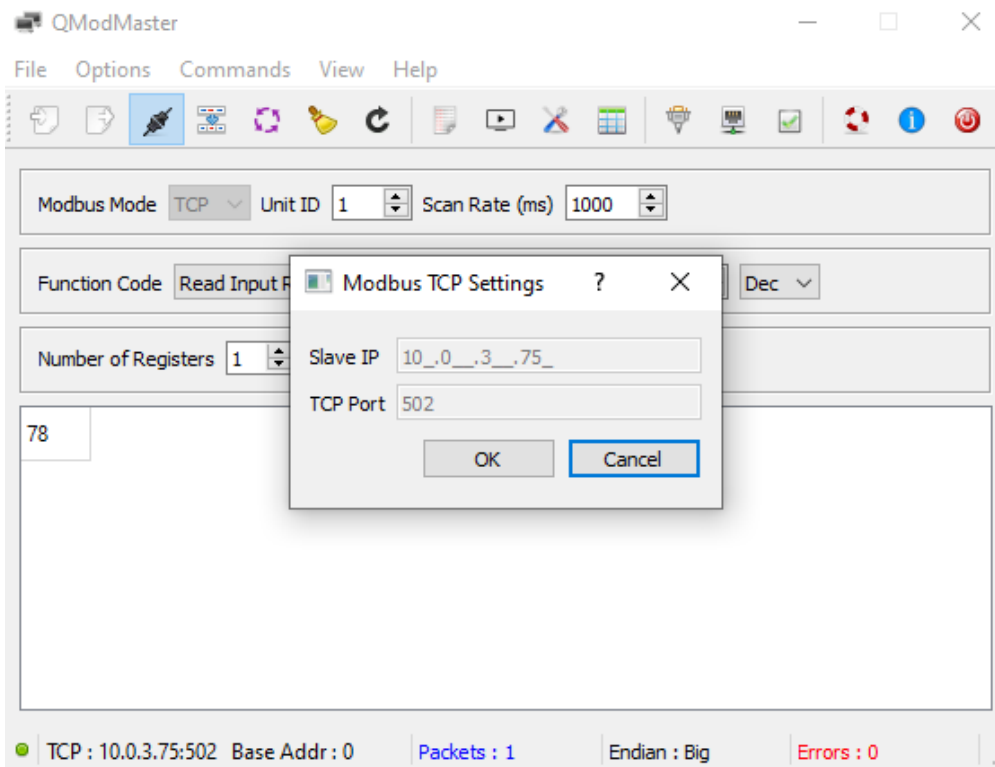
QModMaster

File Options Commands View Help

Modbus Mode TCP Unit ID 1 Scan Rate (ms) 1000

Function Code Read Input R

Dec

Number of Registers 1

78

Modbus TCP Settings ? ✕

Slave IP 10_.0__.3__.75_

TCP Port 502

OK Cancel

TCP : 10.0.3.75:502 Base Addr : 0 Packets : 1 Endian : Big Errors : 0